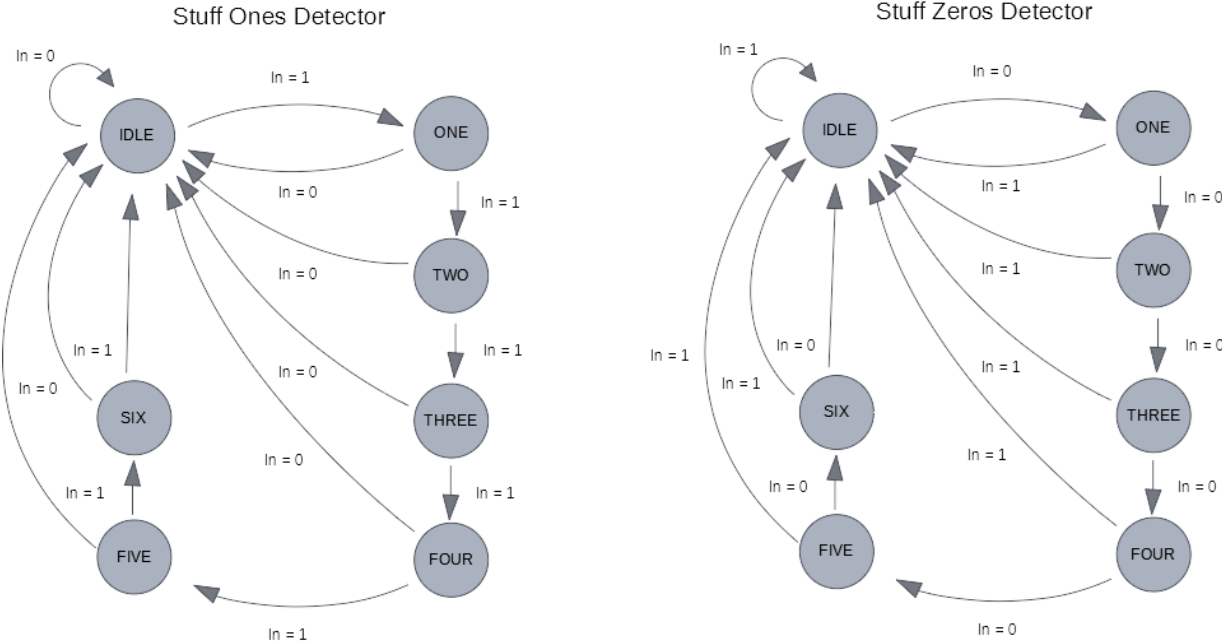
Stuff Ones Detector

In = 0

In = 1

IDLE

ONE

In = 0

In = 1

In = 0

TWO

In = 1

In = 1

In = 0

In = 0

SIX

THREE

In = 0

In = 1

In = 1

FIVE

FOUR

In = 1

Stuff Zeros Detector

In = 1

In = 0

IDLE

ONE

In = 1

In = 0

In = 1

TWO

In = 0

In = 1

In = 0

In = 1

In = 1

SIX

THREE

In = 1

In = 0

In = 0

FIVE

FOUR

In = 0